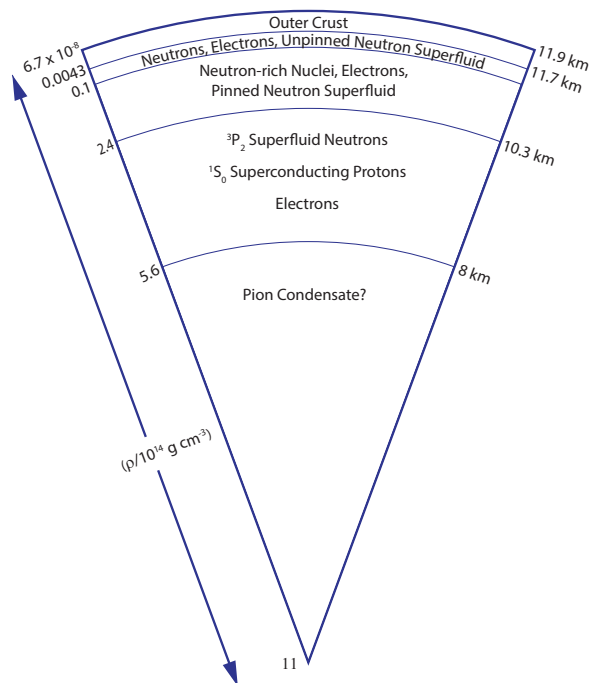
Outer Crust

Neutrons, Electrons, Unpinned Neutron Superfluid

Neutron-rich Nuclei, Electrons, Pinned Neutron Superfluid

$^3P_2$ Superfluid Neutrons

$^1S_0$ Superconducting Protons

Electrons

Pion Condensate?

$6.7 \times 10^{-8}$

0.0043

0.1

2.4

5.6

11

11.9 km

11.7 km

10.3 km

8 km

($\rho/10^{14}$ g cm$^{-3}$)